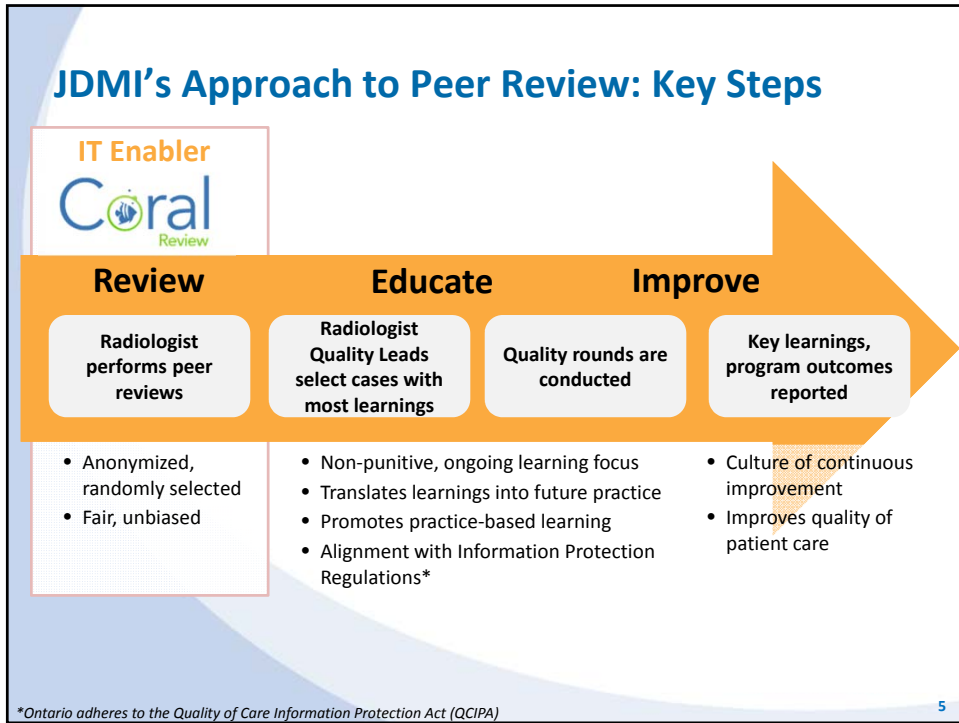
JDMI's Approach to Peer Review: Key Steps

IT Enabler

Coral Review

Review

Educate

Improve

Radiologist performs peer reviews

Radiologist Quality Leads select cases with most learnings

Quality rounds are conducted

Key learnings, program outcomes reported

- Anonymized, randomly selected
- Fair, unbiased

- Non-punitive, ongoing learning focus
- Translates learnings into future practice
- Promotes practice-based learning
- Alignment with Information Protection Regulations*

- Culture of continuous improvement
- Improves quality of patient care

*Ontario adheres to the Quality of Care Information Protection Act (QCIPA)

5